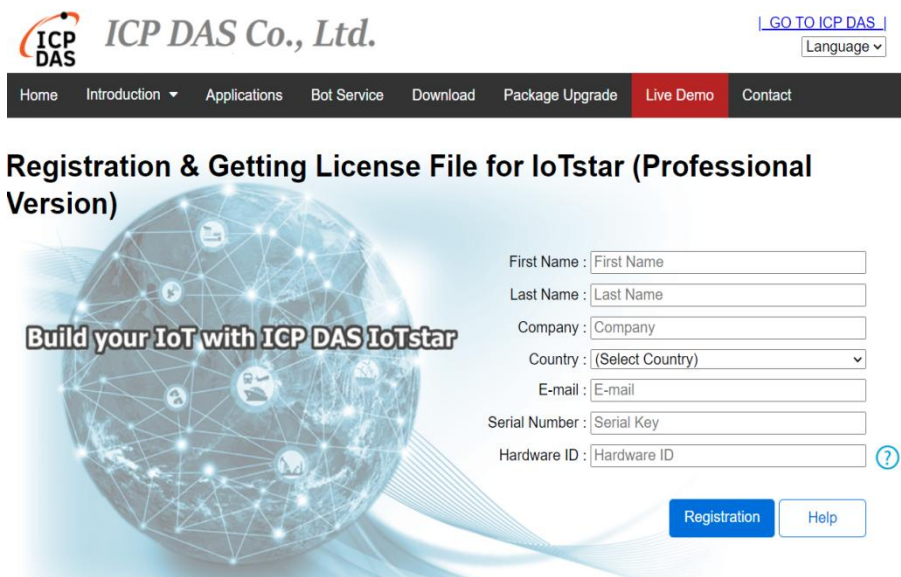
ICP DAS ICP DAS Co., Ltd.

| GO TO ICP DAS |
Language

Home Introduction Applications Bot Service Download Package Upgrade Live Demo Contact

Registration & Getting License File for IoTstar (Professional Version)

Build your IoT with ICP DAS IoTstar

First Name : First Name
Last Name : Last Name
Company : Company
Country : (Select Country)
E-mail : E-mail
Serial Number : Serial Key
Hardware ID : Hardware ID ?

Registration Help